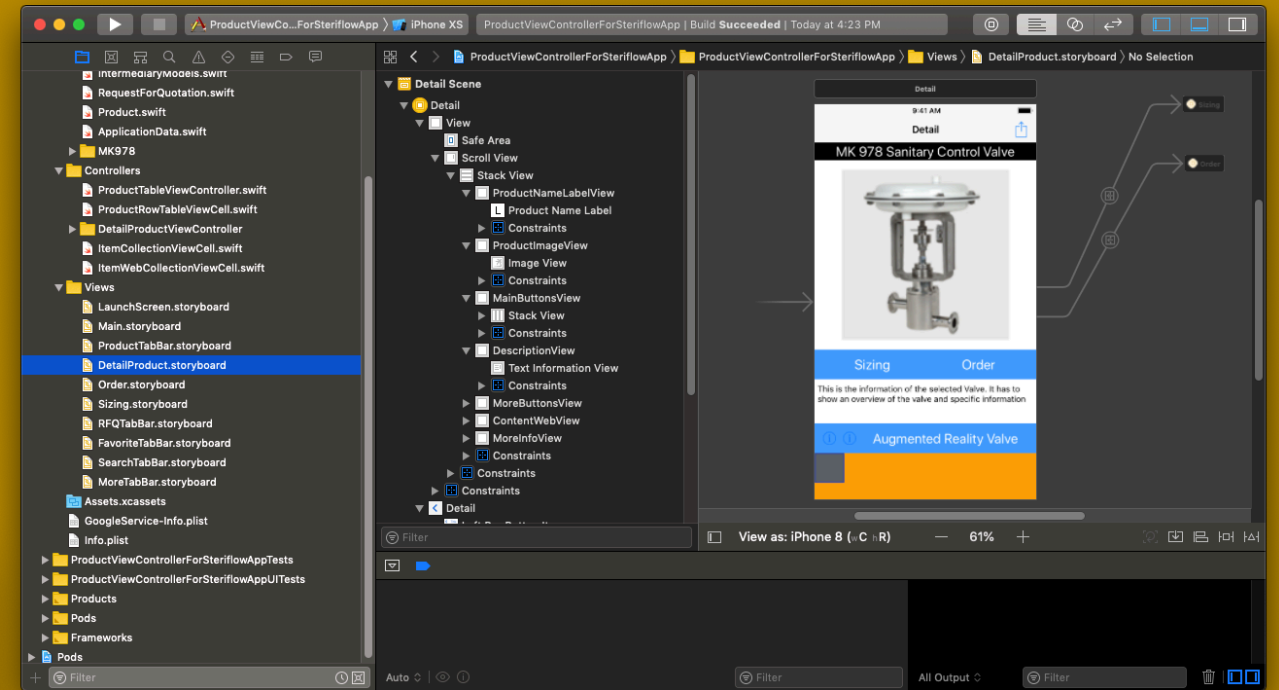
ProductViewCo...ForSteriflowApp 〉 iPhone XS
ProductViewControllerForSteriflowApp | Build Succeeded | Today at 4:23 PM

IntermediaryModels.swift
RequestForQuotation.swift
Product.swift
ApplicationData.swift
MK978
Controllers
ProductTableViewController.swift
ProductRowTableViewCell.swift
DetailProductViewController
ItemCollectionViewCell.swift
ItemWebCollectionViewCell.swift
Views
LaunchScreen.storyboard
Main.storyboard
ProductTabBar.storyboard
DetailProduct.storyboard
Order.storyboard
Sizing.storyboard
RFQTabBar.storyboard
FavoriteTabBar.storyboard
SearchTabBar.storyboard
MoreTabBar.storyboard
Assets.xcassets
GoogleService-Info.plist
Info.plist
ProductViewControllerForSteriflowAppTests
ProductViewControllerForSteriflowAppUITests
Products
Pods
Frameworks
Pods
Filter

ProductViewControllerForSteriflowApp 〉 ProductViewControllerForSteriflowApp 〉 Views 〉 DetailProduct.storyboard 〉 No Selection

Detail Scene
Detail
View
Safe Area
Scroll View
Stack View
ProductNameLabelView
Product Name Label
Constraints
ProductImageView
Image View
Constraints
MainButtonsView
Stack View
Constraints
DescriptionView
Text Information View
Constraints
MoreButtonsView
ContentWebView
MoreInfoView
Constraints
Constraints
Constraints
Detail
Filter

Detail
9:41 AM
Detail
MK 978 Sanitary Control Valve
Sizing
Order
This is the information of the selected Valve. It has to show an overview of the valve and specific information
Augmented Reality Valve
Sizing
Order

View as: iPhone 8 (wC hR)
61%

Auto
Filter
All Output
Filter